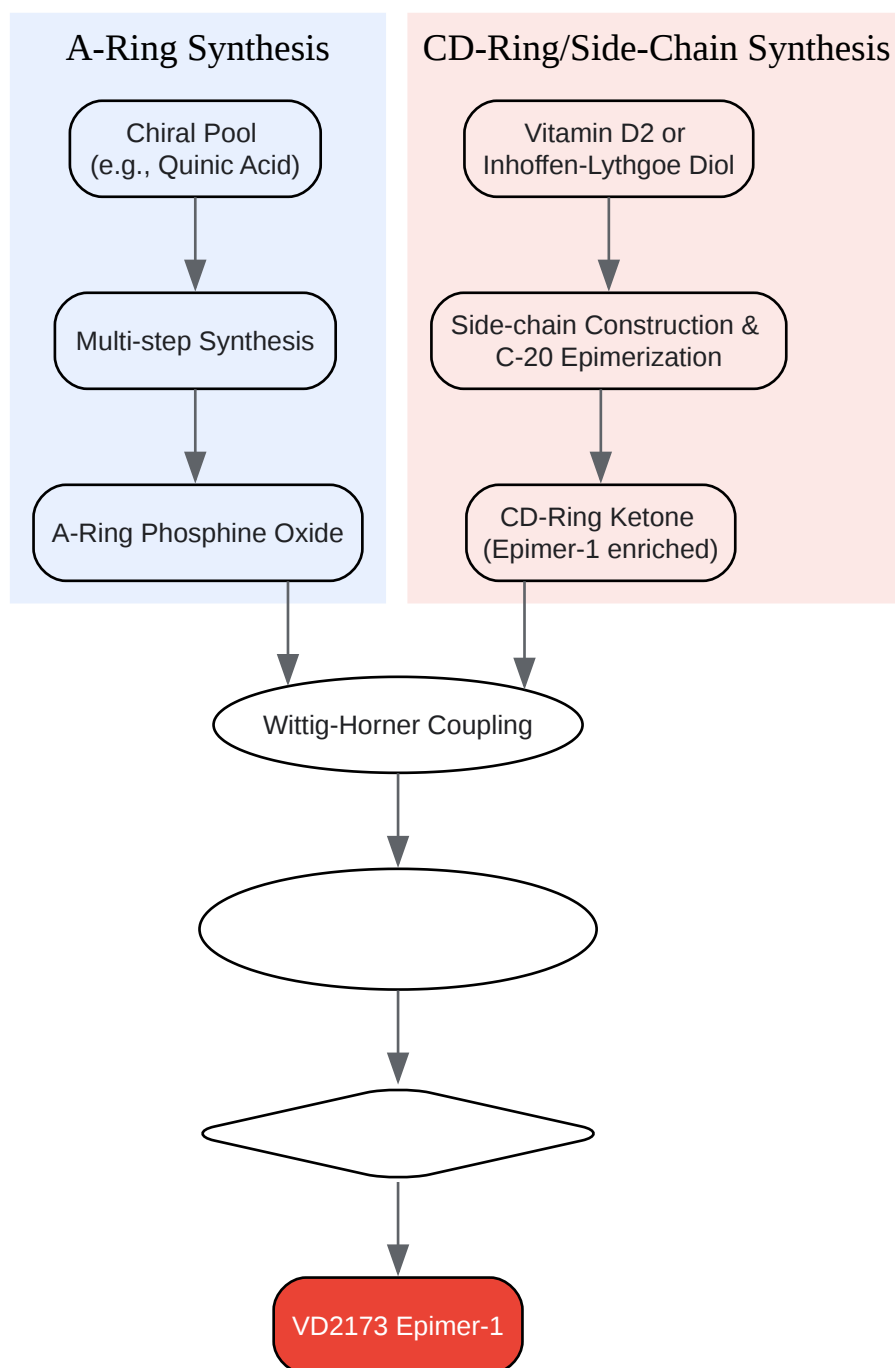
A-Ring Synthesis

Chiral Pool
(e.g., Quinic Acid)

Multi-step Synthesis

A-Ring Phosphine Oxide

CD-Ring/Side-Chain Synthesis

Vitamin D2 or
Inhoffen-Lythgoe Diol

Side-chain Construction &
C-20 Epimerization

CD-Ring Ketone
(Epimer-1 enriched)

Wittig-Horner Coupling

VD2173 Epimer-1